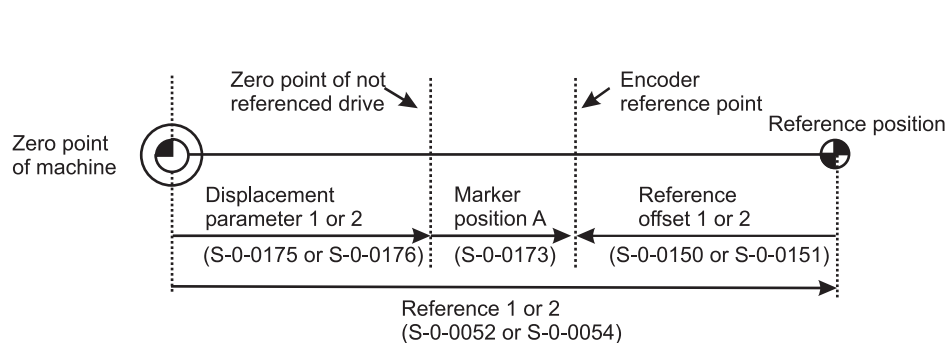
Zero point of not referenced drive

Encoder reference point

Zero point of machine

Reference position

Displacement parameter 1 or 2

(S-0-0175 or S-0-0176)

Marker position A

(S-0-0173)

Reference offset 1 or 2

(S-0-0150 or S-0-0151)

Reference 1 or 2
(S-0-0052 or S-0-0054)